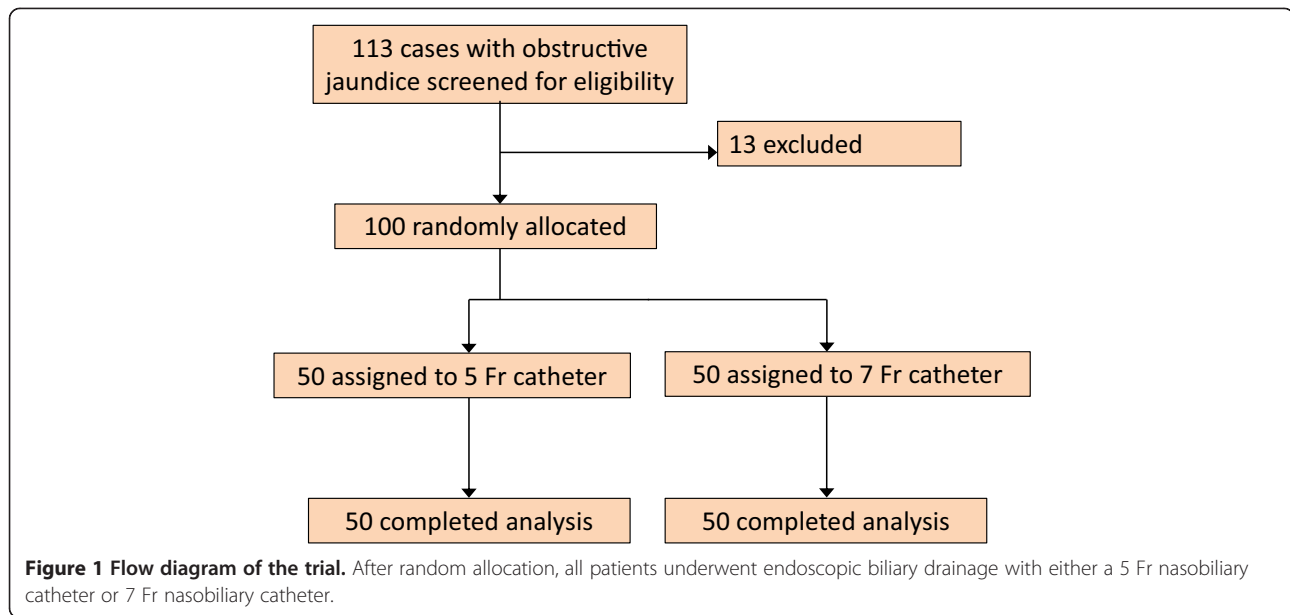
113 cases with obstructive jaundice screened for eligibility

13 excluded

100 randomly allocated

50 assigned to 5 Fr catheter

50 assigned to 7 Fr catheter

50 completed analysis

50 completed analysis

**Figure 1 Flow diagram of the trial.** After random allocation, all patients underwent endoscopic biliary drainage with either a 5 Fr nasobiliary catheter or 7 Fr nasobiliary catheter.